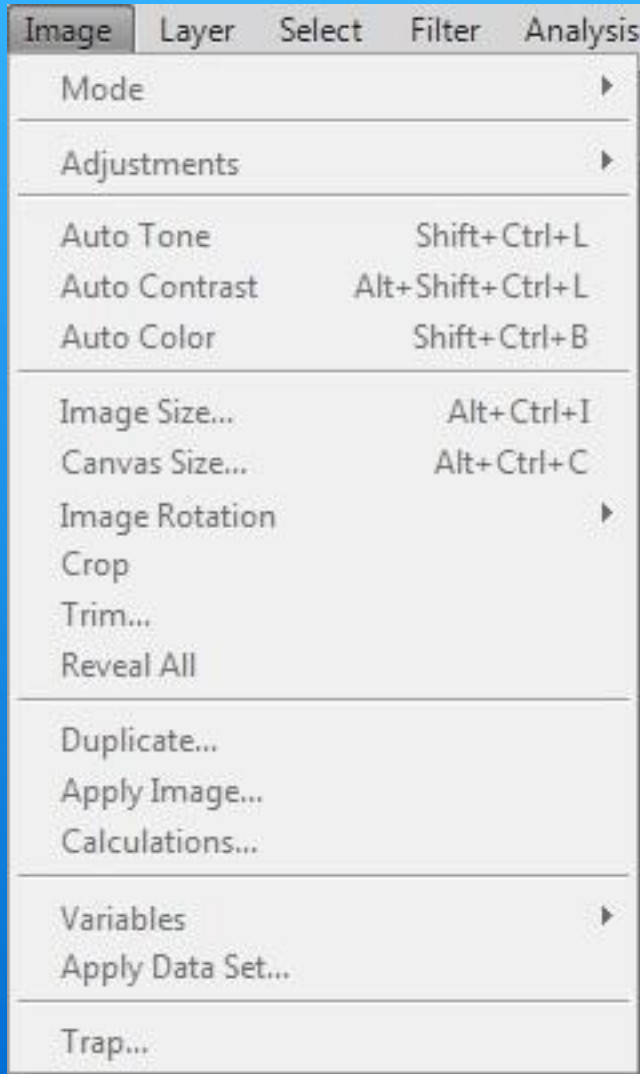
Image Layer Select Filter Analysis

Mode

Adjustments

Auto Tone Shift+Ctrl+L
Auto Contrast Alt+Shift+Ctrl+L
Auto Color Shift+Ctrl+B

Image Size... Alt+Ctrl+I
Canvas Size... Alt+Ctrl+C
Image Rotation
Crop
Trim...
Reveal All

Duplicate...
Apply Image...
Calculations...

Variables
Apply Data Set...

Trap...